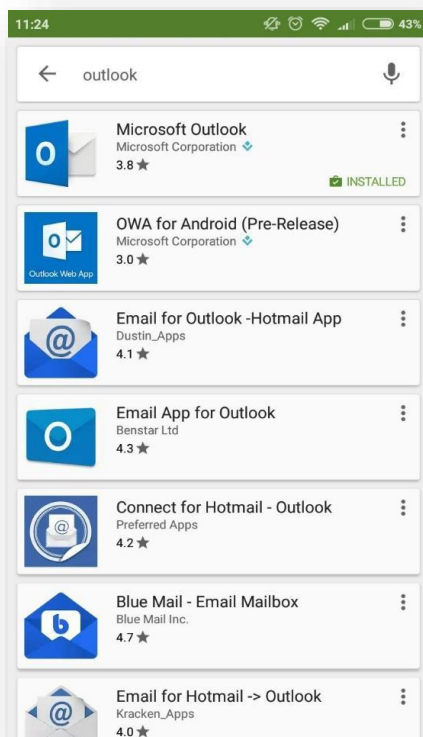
11:24 43%

outlook

Microsoft Outlook
Microsoft Corporation
3.8 ★
INSTALLED

OWA for Android (Pre-Release)
Microsoft Corporation
3.0 ★
Outlook Web App

Email for Outlook -Hotmail App
Dustin_Apps
4.1 ★

Email App for Outlook
Benstar Ltd
4.3 ★

Connect for Hotmail - Outlook
Preferred Apps
4.2 ★

Blue Mail - Email Mailbox
Blue Mail Inc.
4.7 ★

Email for Hotmail -> Outlook
Kracken_Apps
4.0 ★